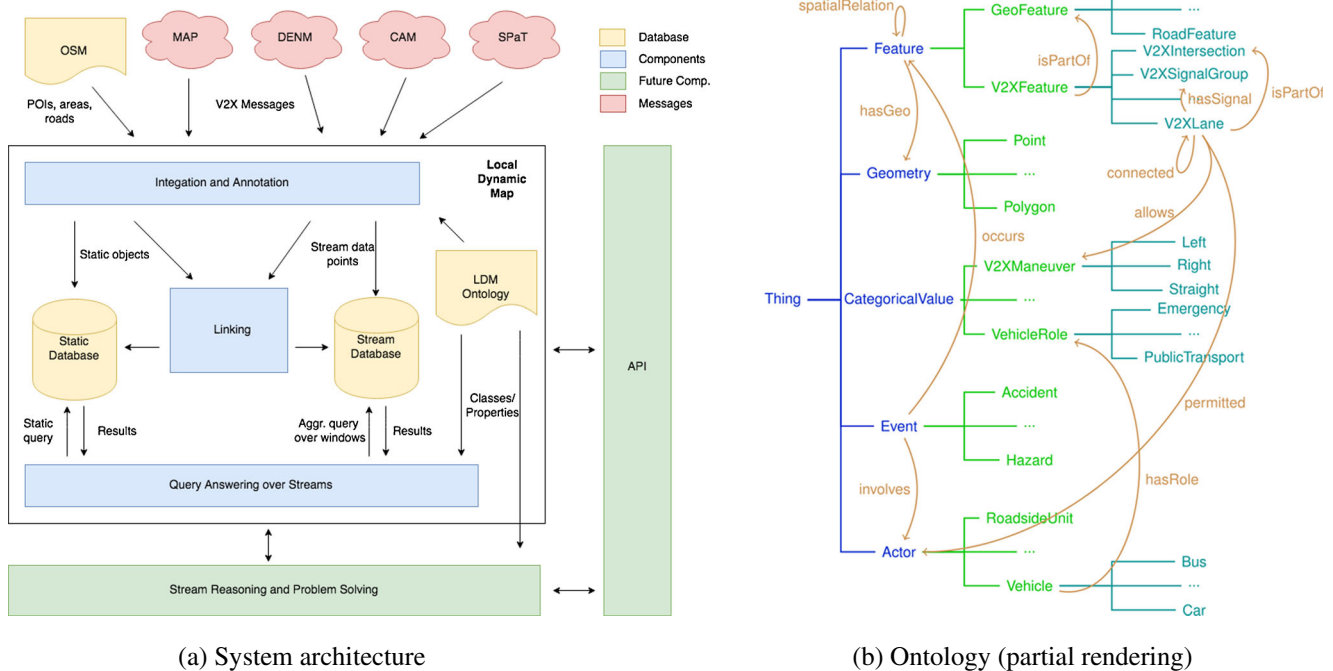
OSM

MAP

DENM

CAM

SPaT

Database
Components
Future Comp.
Messages

POIs, areas, roads

V2X Messages

Local Dynamic Map

Integation and Annotation

Static objects

Stream data points

LDM Ontology

Static Database

Linking

Stream Database

Classes/ Properties

API

Static query

Results

Aggr. query over windows

Results

Query Answering over Streams

Stream Reasoning and Problem Solving

(a) System architecture

spatialRelation

Feature

GeoFeature

...

RoadFeature

isPartOf

V2XIntersection

V2XFeature

V2XSignalGroup

hasSignal

isPartOf

hasGeo

V2XLane

Geometry

Point

...

Polygon

connected

allows

occurs

Thing

CategoricalValue

V2XManeuver

Left

Right

Straight

...

VehicleRole

Emergency

...

PublicTransport

permitted

Event

Accident

...

Hazard

involves

hasRole

Actor

RoadsideUnit

...

Vehicle

Bus

...

Car

(b) Ontology (partial rendering)